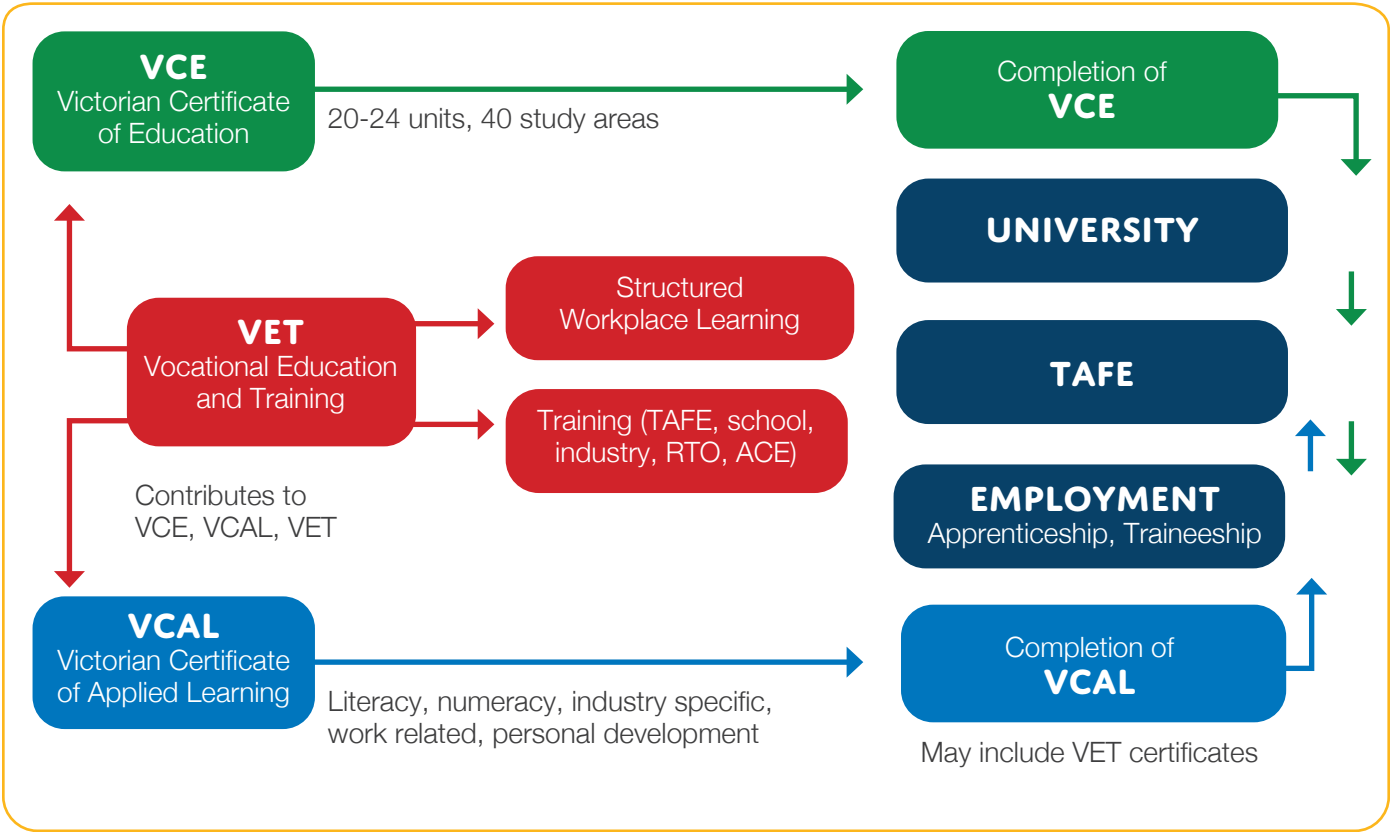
VCE
Victorian Certificate of Education

20-24 units, 40 study areas

Completion of
VCE

UNIVERSITY

VET
Vocational Education and Training

Structured Workplace Learning

Training (TAFE, school, industry, RTO, ACE)

TAFE

Contributes to VCE, VCAL, VET

EMPLOYMENT
Apprenticeship, Traineeship

VCAL
Victorian Certificate of Applied Learning

Literacy, numeracy, industry specific, work related, personal development

Completion of
VCAL

May include VET certificates